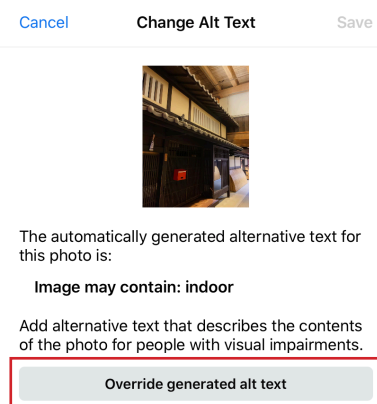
Cancel
Change Alt Text
Save

The automatically generated alternative text for this photo is:

Image may contain: indoor

Add alternative text that describes the contents of the photo for people with visual impairments.

Override generated alt text